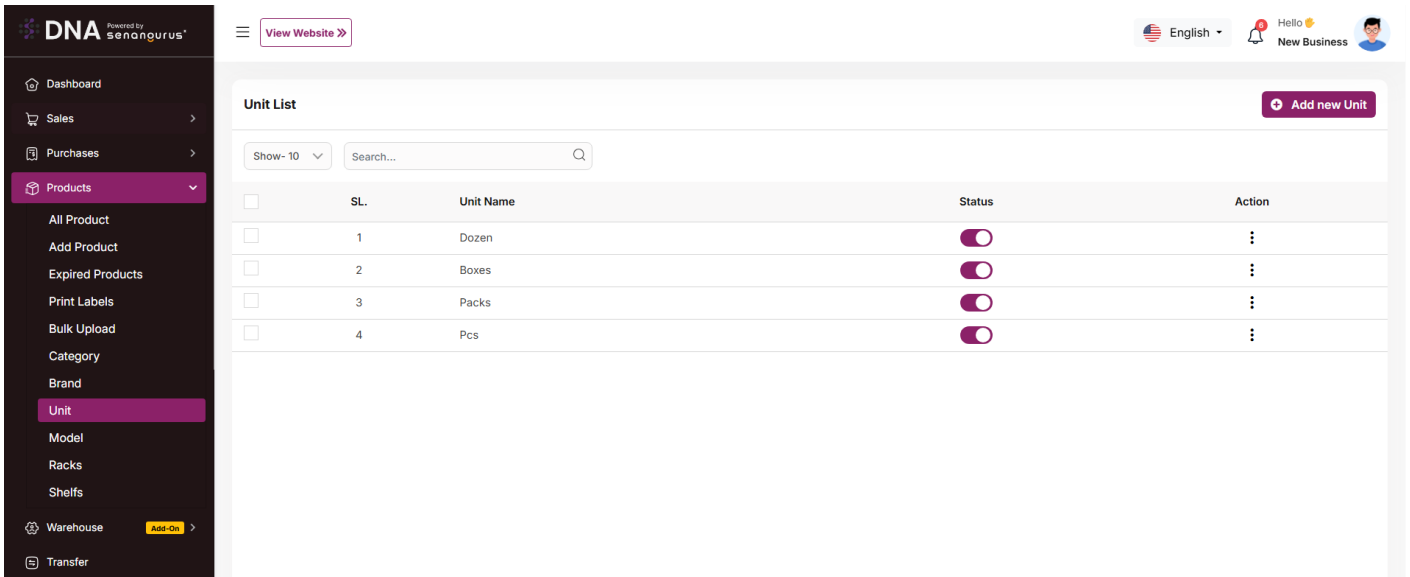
DNA Powered by senangurus

Dashboard
Sales
Purchases
Products
All Product
Add Product
Expired Products
Print Labels
Bulk Upload
Category
Brand
Unit
Model
Racks
Shelfs
Warehouse Add-On
Transfer

View Website ≫

English

6

Hello
New Business

Unit List

Add new Unit

Show- 10

Search...

| | SL. | Unit Name | Status | Action |
|---|---|---|---|---|
| | 1 | Dozen | | ⋮ |
| | 2 | Boxes | | ⋮ |
| | 3 | Packs | | ⋮ |
| | 4 | Pcs | | ⋮ |